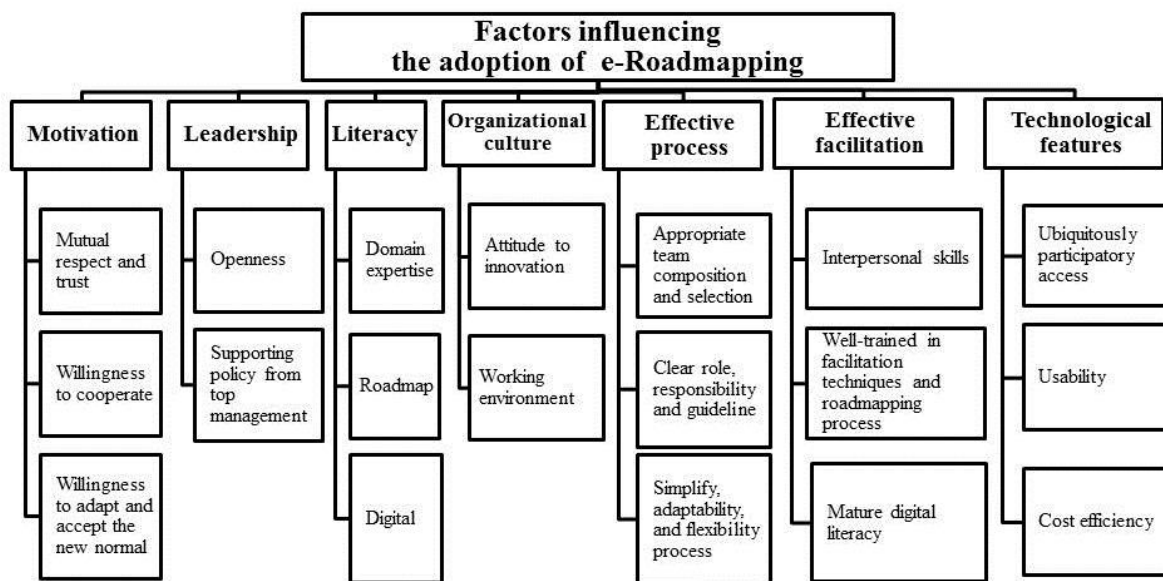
Factors influencing the adoption of e-Roadmapping

Motivation

Mutual respect and trust

Willingness to cooperate

Willingness to adapt and accept the new normal

Leadership

Openness

Supporting policy from top management

Literacy

Domain expertise

Roadmap

Digital

Organizational culture

Attitude to innovation

Working environment

Effective process

Appropriate team composition and selection

Clear role, responsibility and guideline

Simplify, adaptability, and flexibility process

Effective facilitation

Interpersonal skills

Well-trained in facilitation techniques and roadmapping process

Mature digital literacy

Technological features

Ubiquitously participatory access

Usability

Cost efficiency